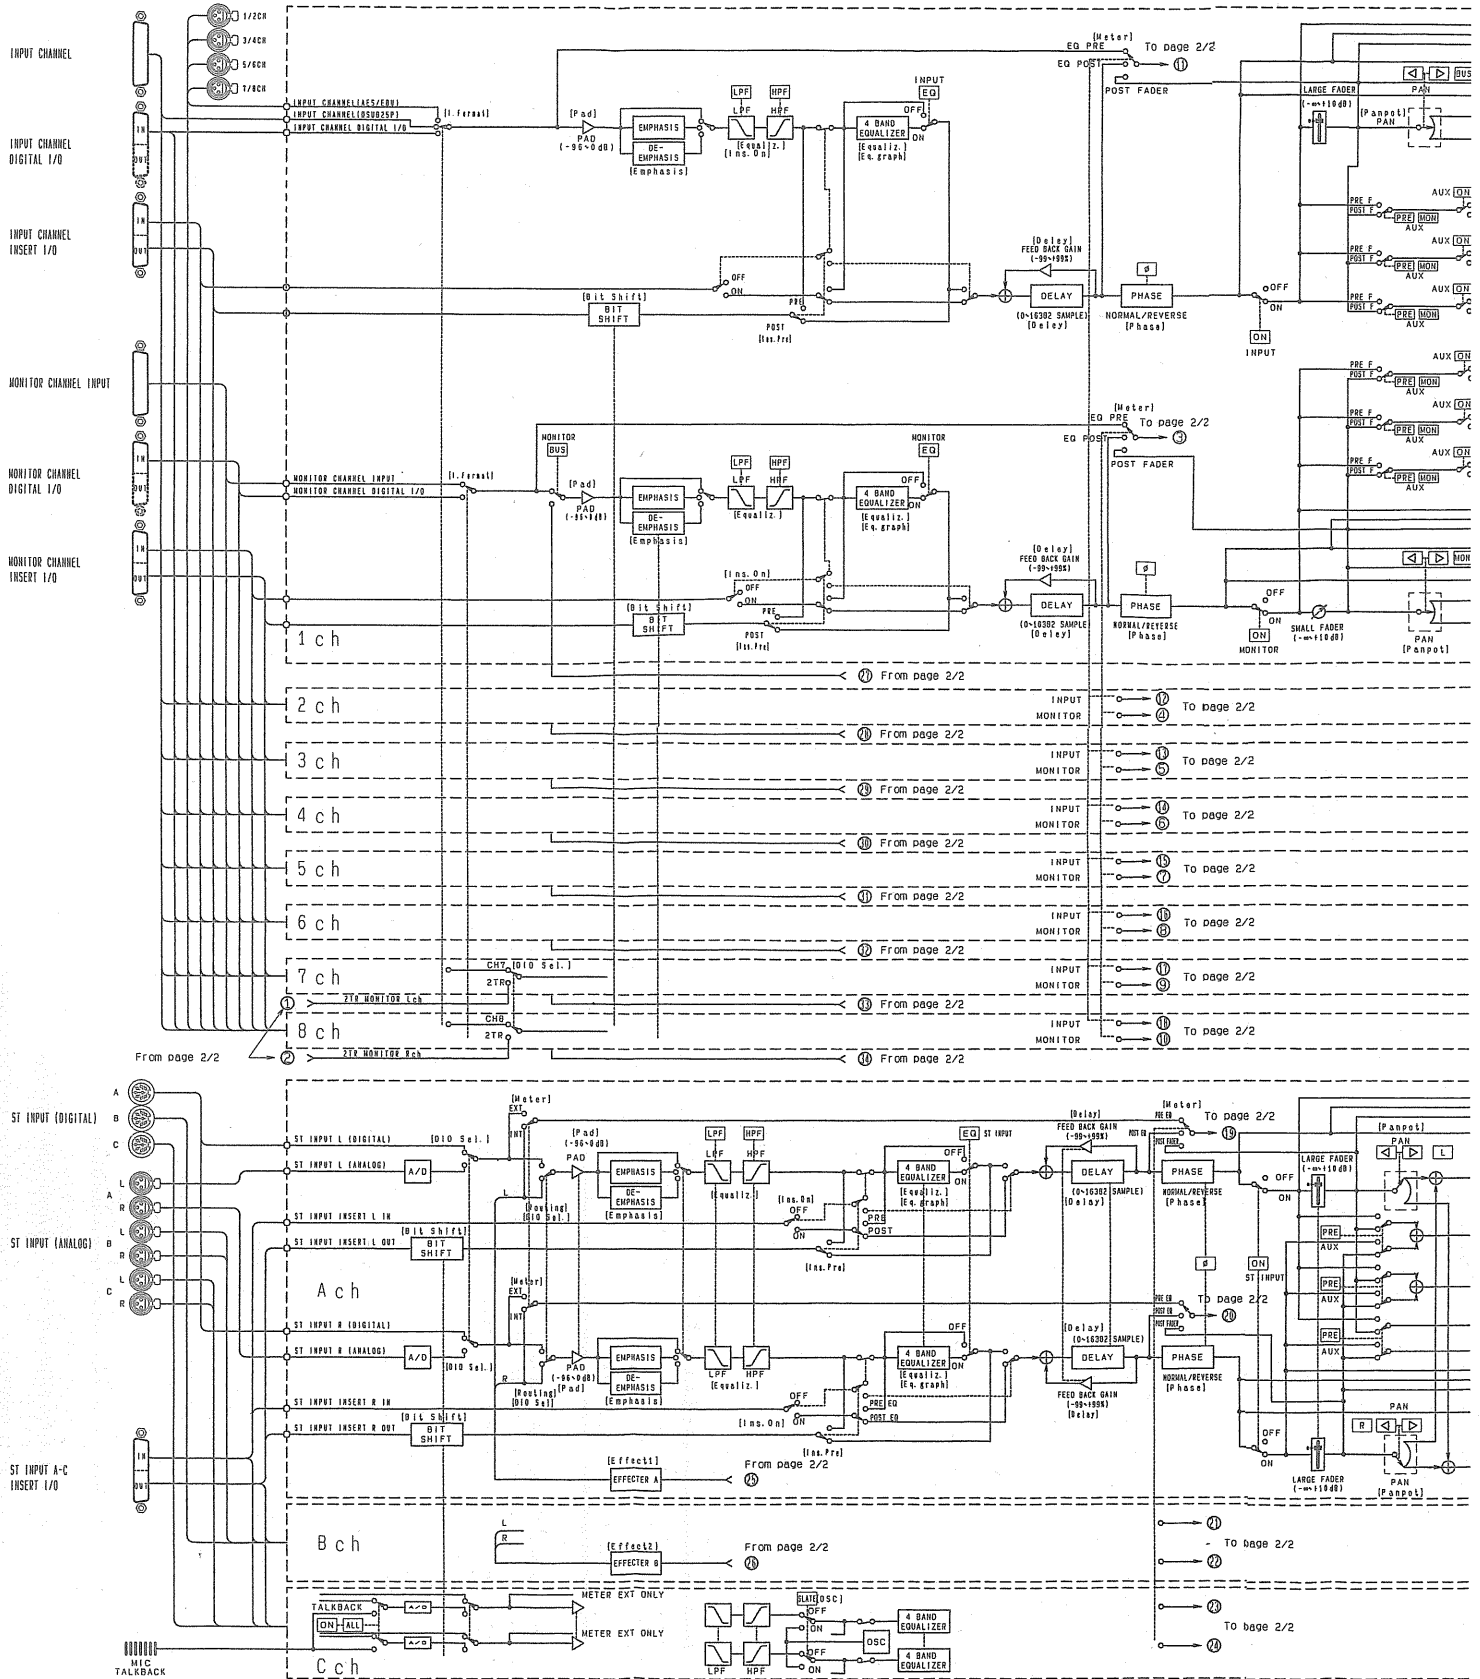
INPUT CHANNEL

1/2CH
3/4CH
5/6CH
7/8CH

INPUT CHANNEL DIGITAL I/O

IN
OUT

INPUT CHANNEL INSERT I/O

IN
OUT

MONITOR CHANNEL INPUT

MONITOR CHANNEL DIGITAL I/O

IN
OUT

MONITOR CHANNEL INSERT I/O

IN
OUT

INPUT CHANNEL(AES/EBU)
INPUT CHANNEL(DSUB25P)
INPUT CHANNEL DIGITAL I/O
[I.Format]

[Pad]
PAD
(-96~0dB)
EMPHASIS
DE-EMPHASIS
[Emphasis]
LPF
HPF
LPF
HPF
[Equaliz.]
[Ins.On]
INPUT
EQ
OFF
ON
4 BAND EQUALIZER
[Equaliz.]
[Eq.graph]

[Meter]
EQ PRE
EQ POST
To page 2/2
⑪
POST FADER

LARGE FADER
(-∞~+10dB)
[Panpot]
PAN
PAN
BUS

AUX ON
PRE F
POST F
PRE MON
AUX
AUX ON
PRE F
POST F
PRE MON
AUX
AUX ON
PRE F
POST F
PRE MON
AUX

OFF
ON
[Bit Shift]
BIT SHIFT
PRE
POST
[Ins.Pre]
[Delay]
FEED BACK GAIN
(-99~+99%)
DELAY
(0~16302 SAMPLE)
[Delay]
ø
PHASE
NORMAL/REVERSE
[Phase]
OFF
ON
ON
INPUT

AUX ON
PRE F
POST F
PRE MON
AUX
AUX ON
PRE F
POST F
PRE MON
AUX
AUX ON
PRE F
POST F
PRE MON
AUX

MONITOR
BUS
MONITOR CHANNEL INPUT
MONITOR CHANNEL DIGITAL I/O
[I.Format]
[Pad]
PAD
(-96~0dB)
EMPHASIS
DE-EMPHASIS
[Emphasis]
LPF
HPF
LPF
HPF
[Equaliz.]
MONITOR
EQ
OFF
4 BAND EQUALIZER
ON
[Equaliz.]
[Eq.graph]
[Meter]
EQ PRE
EQ POST
To page 2/2
③
POST FADER

[Ins.On]
OFF
ON
[Bit Shift]
BIT SHIFT
PRE
POST
[Ins.Pre]
[Delay]
FEED BACK GAIN
(-99~+99%)
DELAY
(0~16302 SAMPLE)
[Delay]
ø
PHASE
NORMAL/REVERSE
[Phase]
OFF
ON
ON
MONITOR
SMALL FADER
(-∞~+10dB)
PAN
[Panpot]
MON

1ch
㉗ From page 2/2
2ch
INPUT
MONITOR
⑫
④
To page 2/2
㉘ From page 2/2
3ch
INPUT
MONITOR
⑬
⑤
To page 2/2
㉙ From page 2/2
4ch
INPUT
MONITOR
⑭
⑥
To page 2/2
㉚ From page 2/2
5ch
INPUT
MONITOR
⑮
⑦
To page 2/2
㉛ From page 2/2
6ch
INPUT
MONITOR
⑯
⑧
To page 2/2
㉜ From page 2/2
7ch
CH7 [DIO Sel.]
2TR
INPUT
MONITOR
⑰
⑨
To page 2/2
①
2TR MONITOR Lch
㉝ From page 2/2
8ch
CH8
2TR
INPUT
MONITOR
⑱
⑩
To page 2/2
From page 2/2
②
2TR MONITOR Rch
㉞ From page 2/2

ST INPUT (DIGITAL)
A
B
C
ST INPUT (ANALOG)
A
L
R
B
L
R
C
L
R

ST INPUT L (DIGITAL)
[DIO Sel.]
ST INPUT L (ANALOG)
A/D
ST INPUT INSERT L IN
[Bit Shift]
ST INPUT INSERT L OUT
BIT SHIFT
Ach
[Meter]
EXT
INT
[Pad]
(-96~0dB)
PAD
EMPHASIS
DE-EMPHASIS
[Emphasis]
[Routing]
[DIO Sel.]
L
LPF
HPF
LPF
HPF
[Equaliz.]
[Ins.On]
OFF
ON
PRE
POST
[Ins.Pre]
EQ
ST INPUT
OFF
4 BAND EQUALIZER
ON
[Equaliz.]
[Eq.graph]
[Delay]
FEED BACK GAIN
(-99~+99%)
DELAY
(0~16302 SAMPLE)
[Delay]
[Meter]
PRE EQ
POST EQ
POST FADER
To page 2/2
⑲
PHASE
NORMAL/REVERSE
[Phase]
OFF
ON
ON
ST INPUT
[Panpot]
PAN
L
LARGE FADER
(-∞~+10dB)
PRE
AUX
PRE
AUX
PRE
AUX

[Meter]
EXT
INT
ST INPUT R (DIGITAL)
ST INPUT R (ANALOG)
A/D
[DIO Sel.]
R
PAD
(-96~0dB)
[Pad]
[Routing]
[DIO Sel]
EMPHASIS
DE-EMPHASIS
[Emphasis]
[Equaliz.]
OFF
4 BAND EQUALIZER
ON
[Equaliz.]
[Eq.graph]
OFF
ON
PRE EQ
POST EQ
[Ins.On]
[Ins.Pre]
[Delay]
(0~16302 SAMPLE)
DELAY
FEED BACK GAIN
(-99~+99%)
[Delay]
ø
PRE EQ
POST EQ
POST FADER
To page 2/2
⑳
PHASE
NORMAL/REVERSE
[Phase]
PAN
R
OFF
ON
LARGE FADER
(-∞~+10dB)
PAN
[Panpot]
ST INPUT INSERT R IN
[Bit Shift]
ST INPUT INSERT R OUT
BIT SHIFT
[Effect1]
EFFECTER A
From page 2/2
㉕

ST INPUT A-C INSERT I/O
IN
OUT

Bch
L
R
[Effect2]
EFFECTER B
From page 2/2
㉖
㉑
To page 2/2
㉒

TALKBACK
ON
ALL
A/D
A/D
METER EXT ONLY
METER EXT ONLY
[SLATE OSC]
OFF
ON
OFF
ON
OSC
4 BAND EQUALIZER
4 BAND EQUALIZER
LPF
HPF
㉓
To page 2/2
㉔
MIC
TALKBACK
Cch